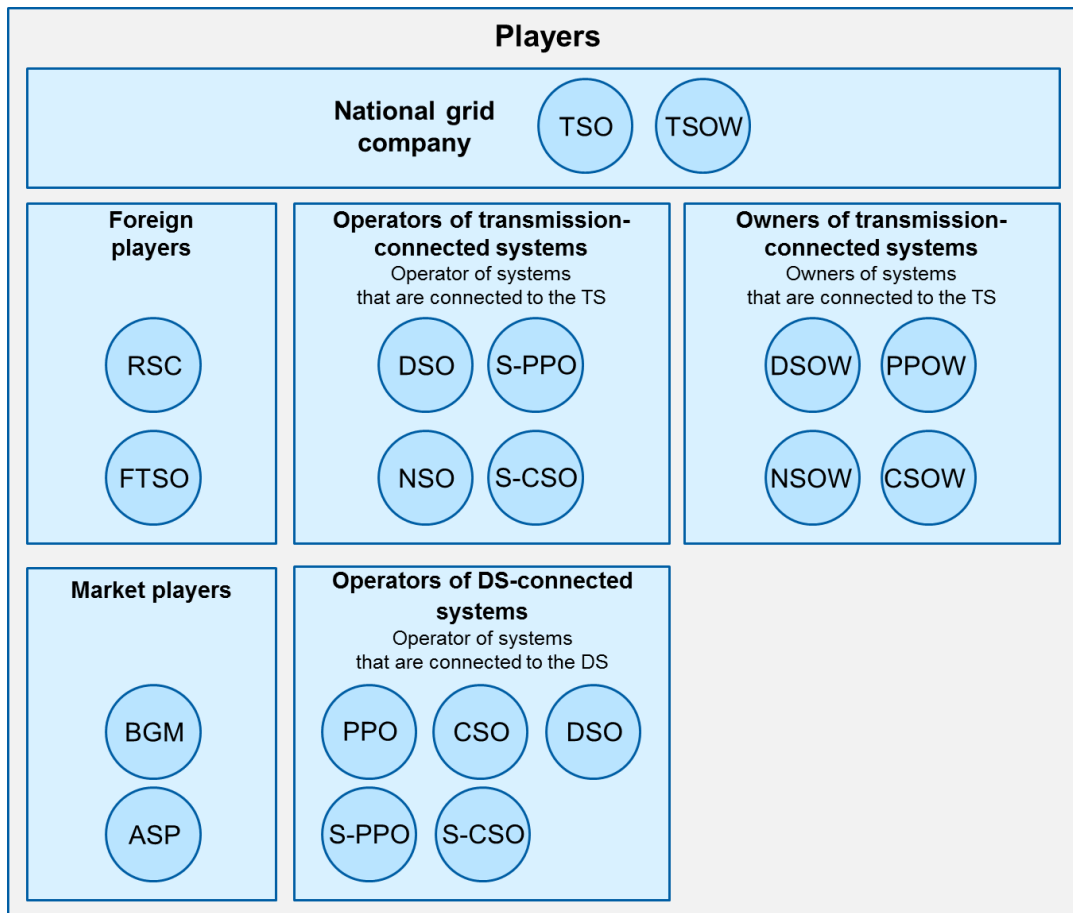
Players

National grid company

TSO

TSOW

Foreign players

RSC

FTSO

Operators of transmission-connected systems
Operator of systems that are connected to the TS

DSO

S-PPO

NSO

S-CSO

Owners of transmission-connected systems
Owners of systems that are connected to the TS

DSOW

PPOW

NSOW

CSOW

Market players

BGM

ASP

Operators of DS-connected systems
Operator of systems that are connected to the DS

PPO

CSO

DSO

S-PPO

S-CSO